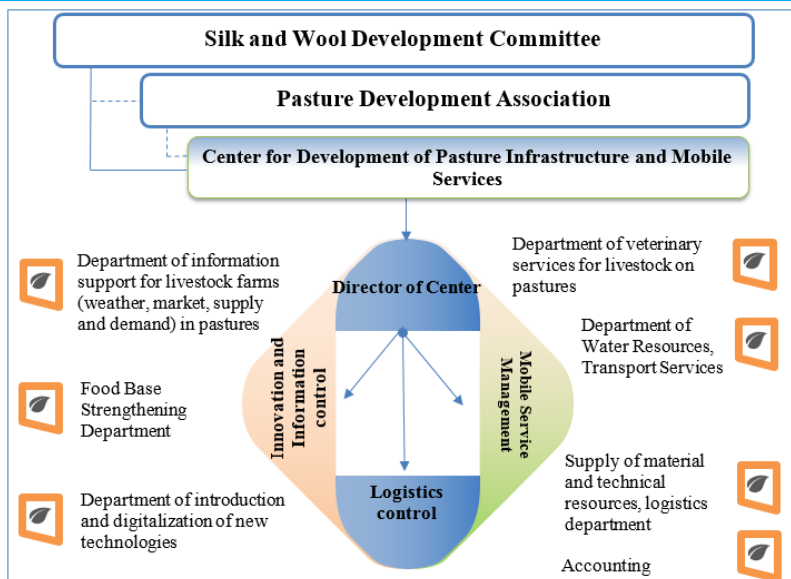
Silk and Wool Development Committee

Pasture Development Association

Center for Development of Pasture Infrastructure and Mobile Services

Department of information support for livestock farms (weather, market, supply and demand) in pastures

Food Base Strengthening Department

Department of introduction and digitalization of new technologies

Director of Center

Innovation and Information control

Mobile Service Management

Logistics control

Department of veterinary services for livestock on pastures

Department of Water Resources, Transport Services

Supply of material and technical resources, logistics department

Accounting